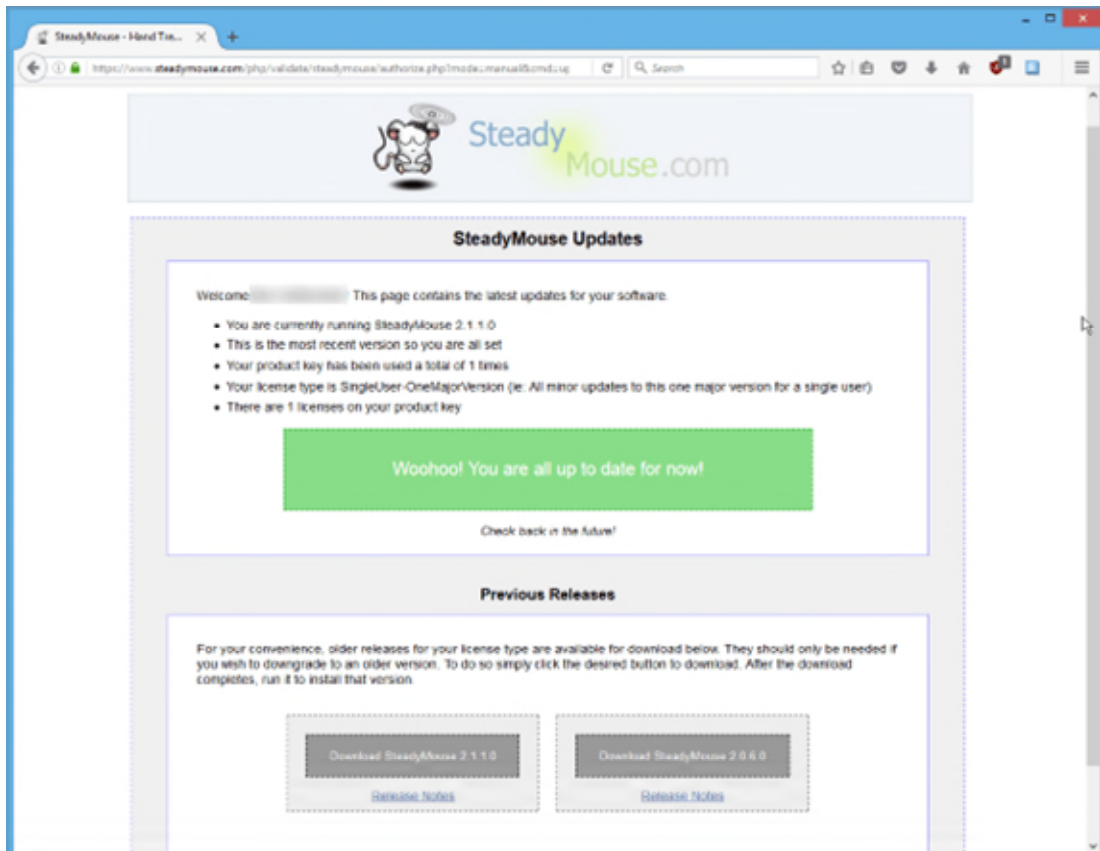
SteadyMouse - Hand Tre...

https://www.steadymouse.com/php/validate/steadymouse/authorize.php?mode=manual&cmd=u

Search

SteadyMouse.com

SteadyMouse Updates

Welcome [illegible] This page contains the latest updates for your software.

- You are currently running SteadyMouse 2.1.1.0
- This is the most recent version so you are all set
- Your product key has been used a total of 1 times
- Your license type is SingleUser-OneMajorVersion (ie: All minor updates to this one major version for a single user)
- There are 1 licenses on your product key

Woohoo! You are all up to date for now!

Check back in the future!

Previous Releases

For your convenience, older releases for your license type are available for download below. They should only be needed if you wish to downgrade to an older version. To do so simply click the desired button to download. After the download completes, run it to install that version.

Download SteadyMouse 2.1.1.0

Release Notes

Download SteadyMouse 2.0.6.0

Release Notes